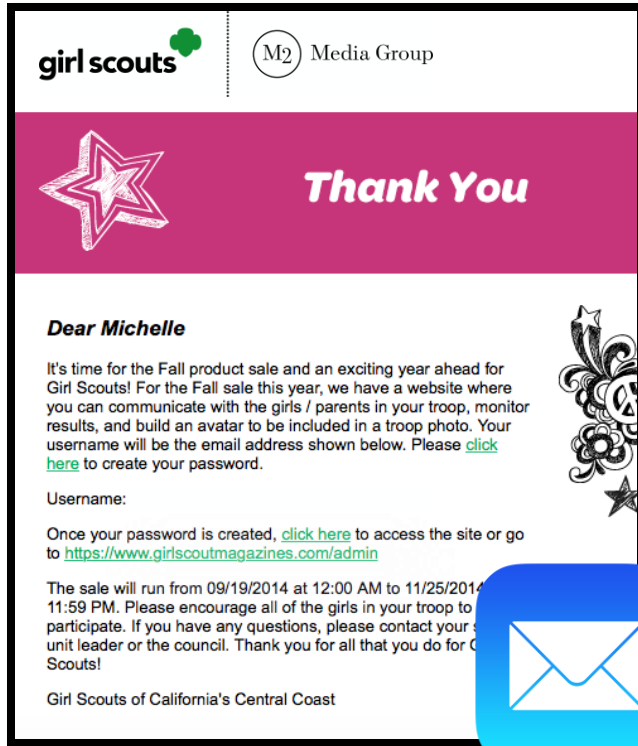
girl scouts

M2 Media Group

Thank You

Dear Michelle

It's time for the Fall product sale and an exciting year ahead for Girl Scouts! For the Fall sale this year, we have a website where you can communicate with the girls / parents in your troop, monitor results, and build an avatar to be included in a troop photo. Your username will be the email address shown below. Please click here to create your password.

Username:

Once your password is created, click here to access the site or go to https://www.girlscoutmagazines.com/admin

The sale will run from 09/19/2014 at 12:00 AM to 11/25/2014 11:59 PM. Please encourage all of the girls in your troop to participate. If you have any questions, please contact your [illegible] unit leader or the council. Thank you for all that you do for G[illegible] Scouts!

Girl Scouts of California's Central Coast